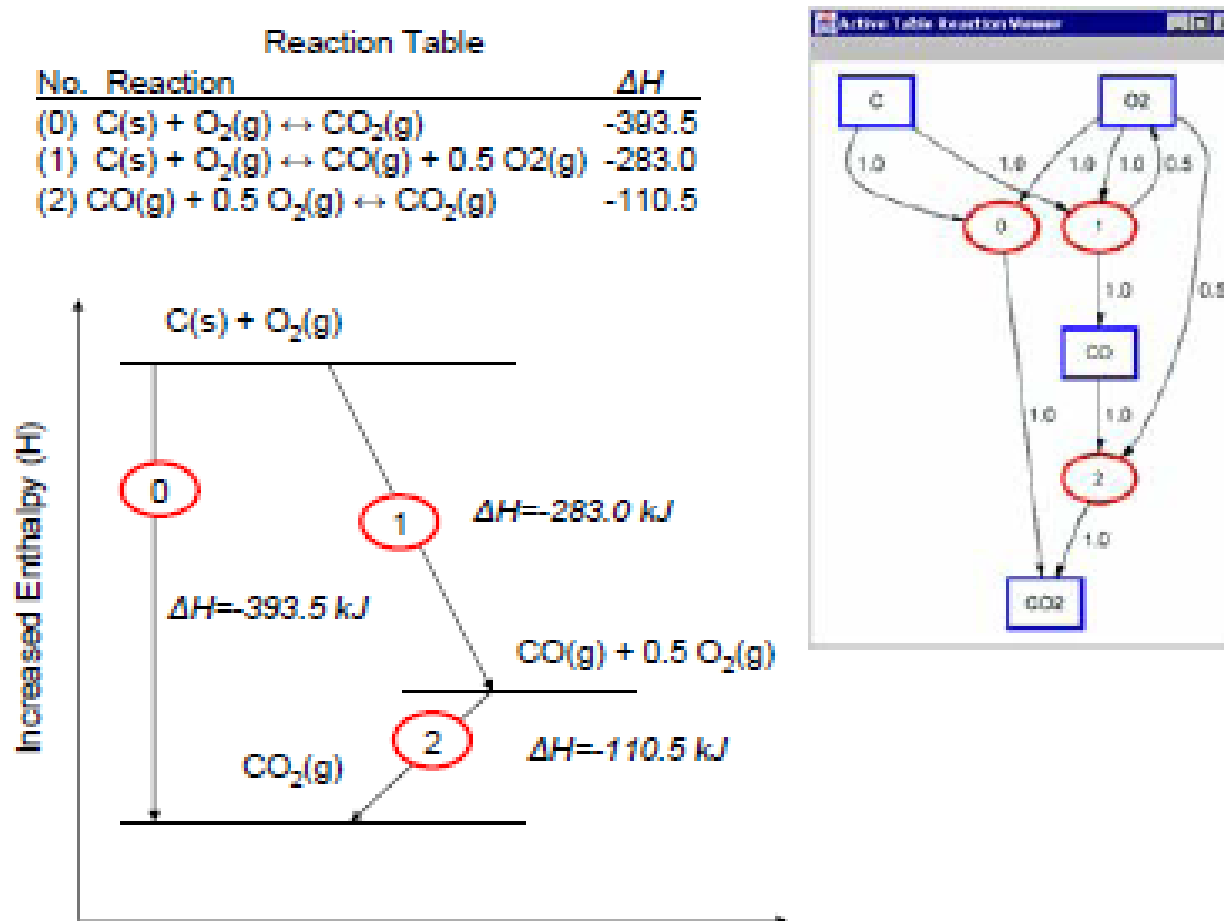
Reaction Table

| No. | Reaction | $\Delta H$ |
|---|---|---|
| (0) | $C(s) + O_2(g) \leftrightarrow CO_2(g)$ | -393.5 |
| (1) | $C(s) + O_2(g) \leftrightarrow CO(g) + 0.5 O2(g)$ | -283.0 |
| (2) | $CO(g) + 0.5 O_2(g) \leftrightarrow CO_2(g)$ | -110.5 |

$C(s) + O_2(g)$

Increased Enthalpy (H)

0

$\Delta H$=-393.5 kJ

1

$\Delta H$=-283.0 kJ

$CO(g) + 0.5 O_2(g)$

2

$\Delta H$=-110.5 kJ

$CO_2(g)$

Active Table Reaction Viewer

C

O2

1.0

1.0

1.0

1.0

0.5

0

1

1.0

0.5

CO

1.0

1.0

2

1.0

CO2